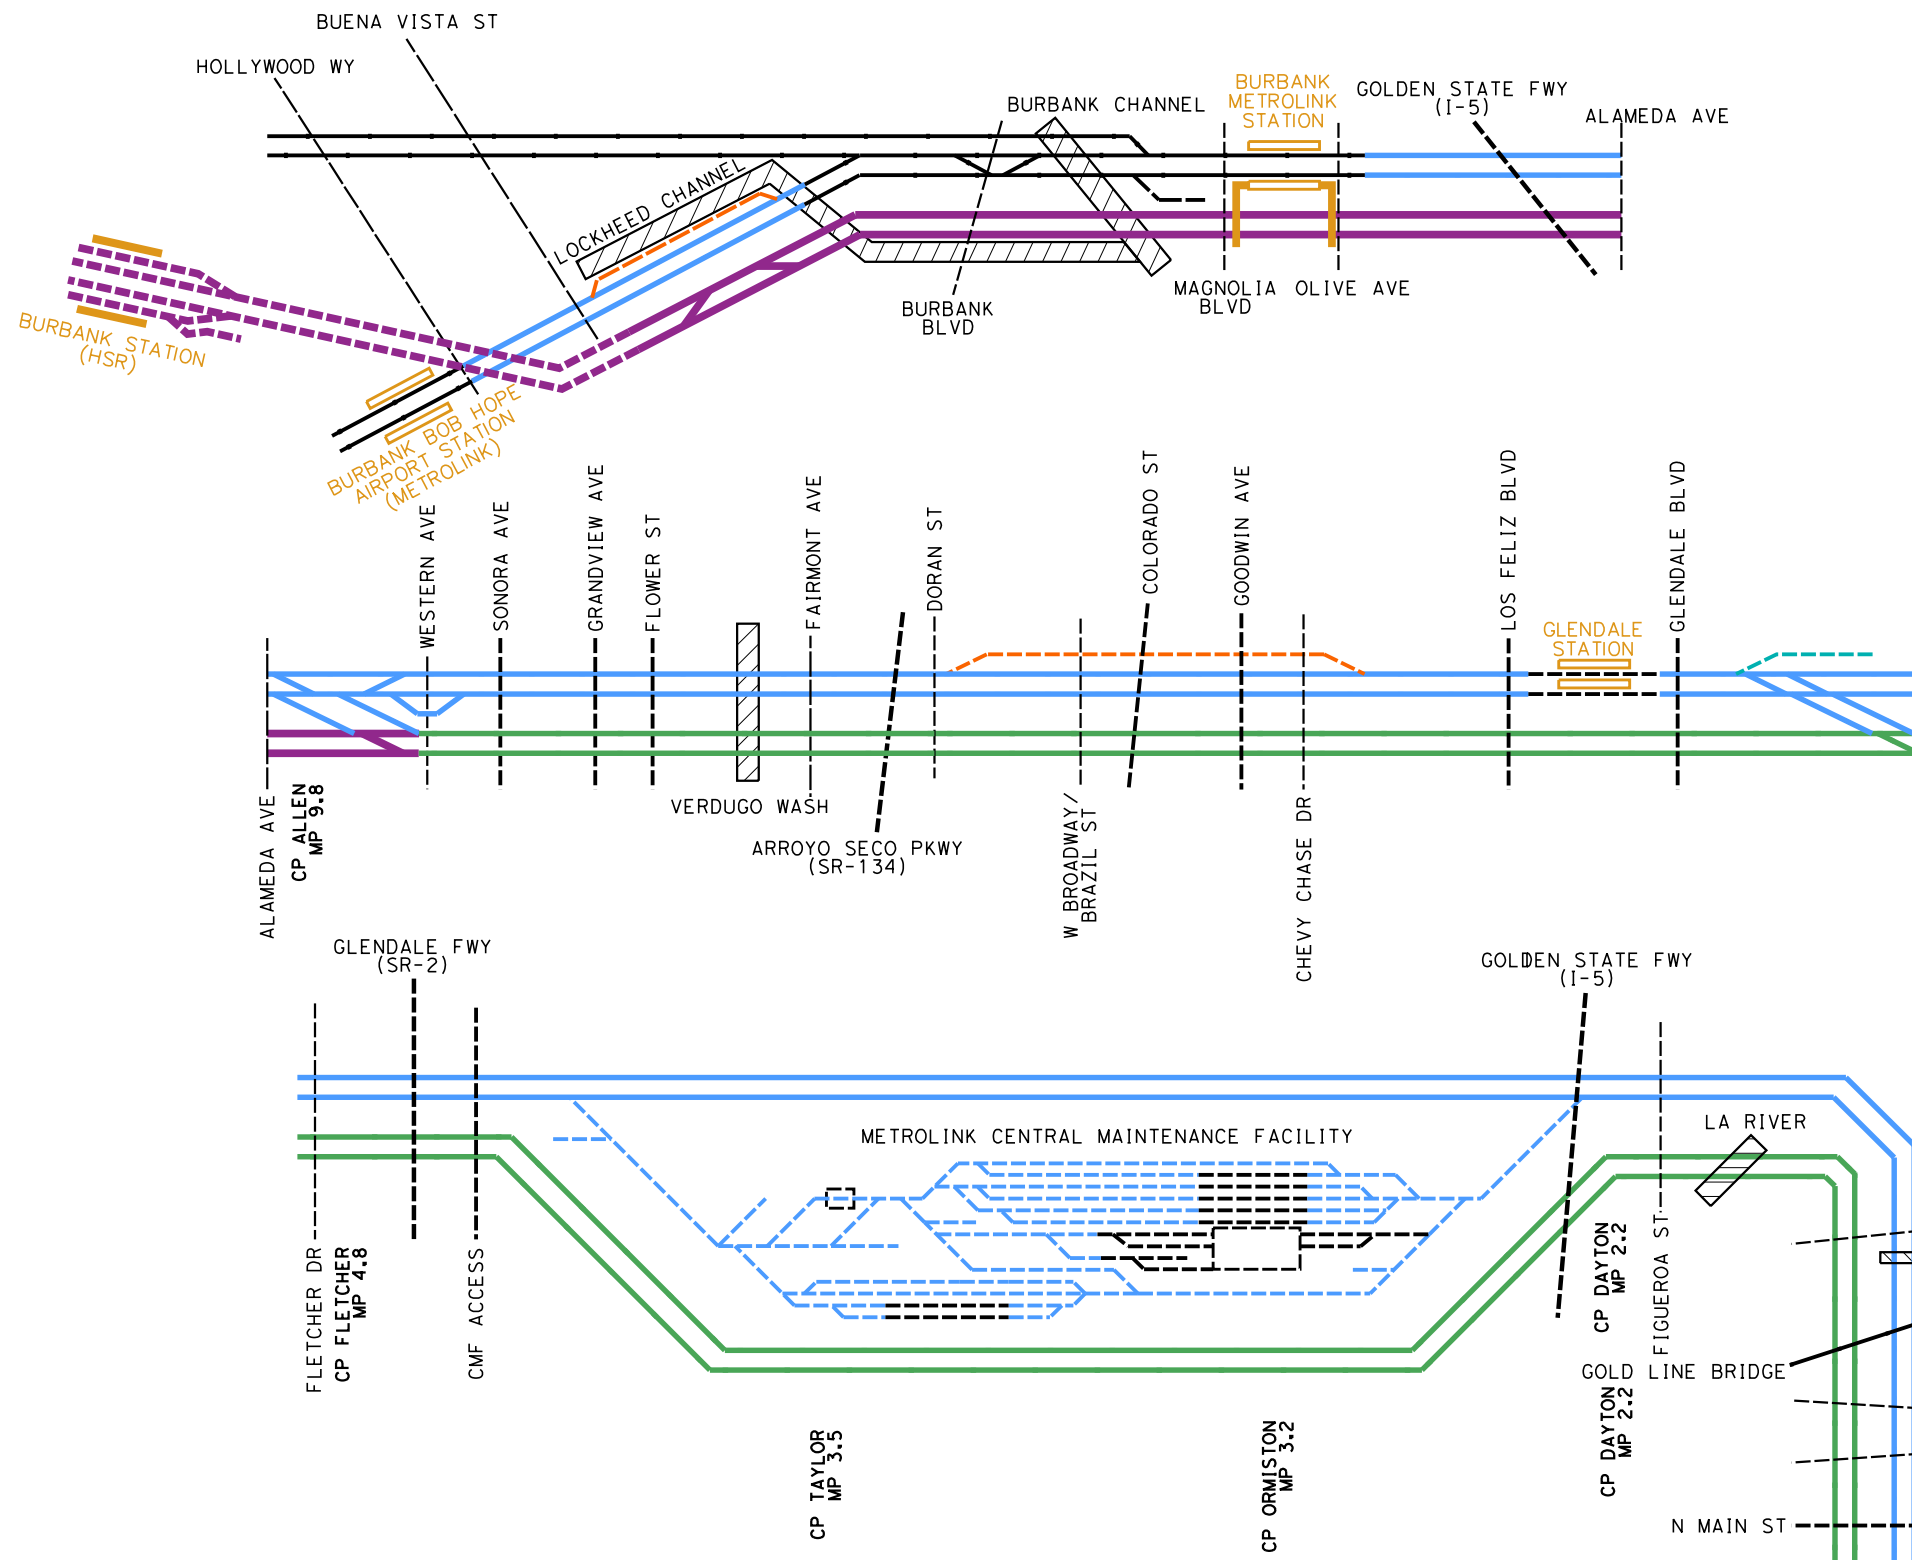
BUENA VISTA ST

HOLLYWOOD WY

BURBANK CHANNEL

BURBANK METROLINK STATION

GOLDEN STATE FWY (I-5)

ALAMEDA AVE

LOCKHEED CHANNEL

BURBANK STATION (HSR)

BURBANK BLVD

MAGNOLIA BLVD

OLIVE AVE

BURBANK BOB HOPE AIRPORT STATION (METROLINK)

WESTERN AVE

SONORA AVE

GRANDVIEW AVE

FLOWER ST

FAIRMONT AVE

DORAN ST

COLORADO ST

GOODWIN AVE

LOS FELIZ BLVD

GLENDALE STATION

GLENDALE BLVD

ALAMEDA AVE

CP ALLEN MP 9.8

VERDUGO WASH

ARROYO SECO PKWY (SR-134)

W BROADWAY/ BRAZIL ST

CHEVY CHASE DR

GLENDALE FWY (SR-2)

GOLDEN STATE FWY (I-5)

METROLINK CENTRAL MAINTENANCE FACILITY

LA RIVER

FLETCHER DR

CP FLETCHER MP 4.8

CMF ACCESS

CP DAYTON MP 2.2

FIGUEROA ST

GOLD LINE BRIDGE

CP DAYTON MP 2.2

CP TAYLOR MP 3.5

CP ORMISTON MP 3.2

N MAIN ST